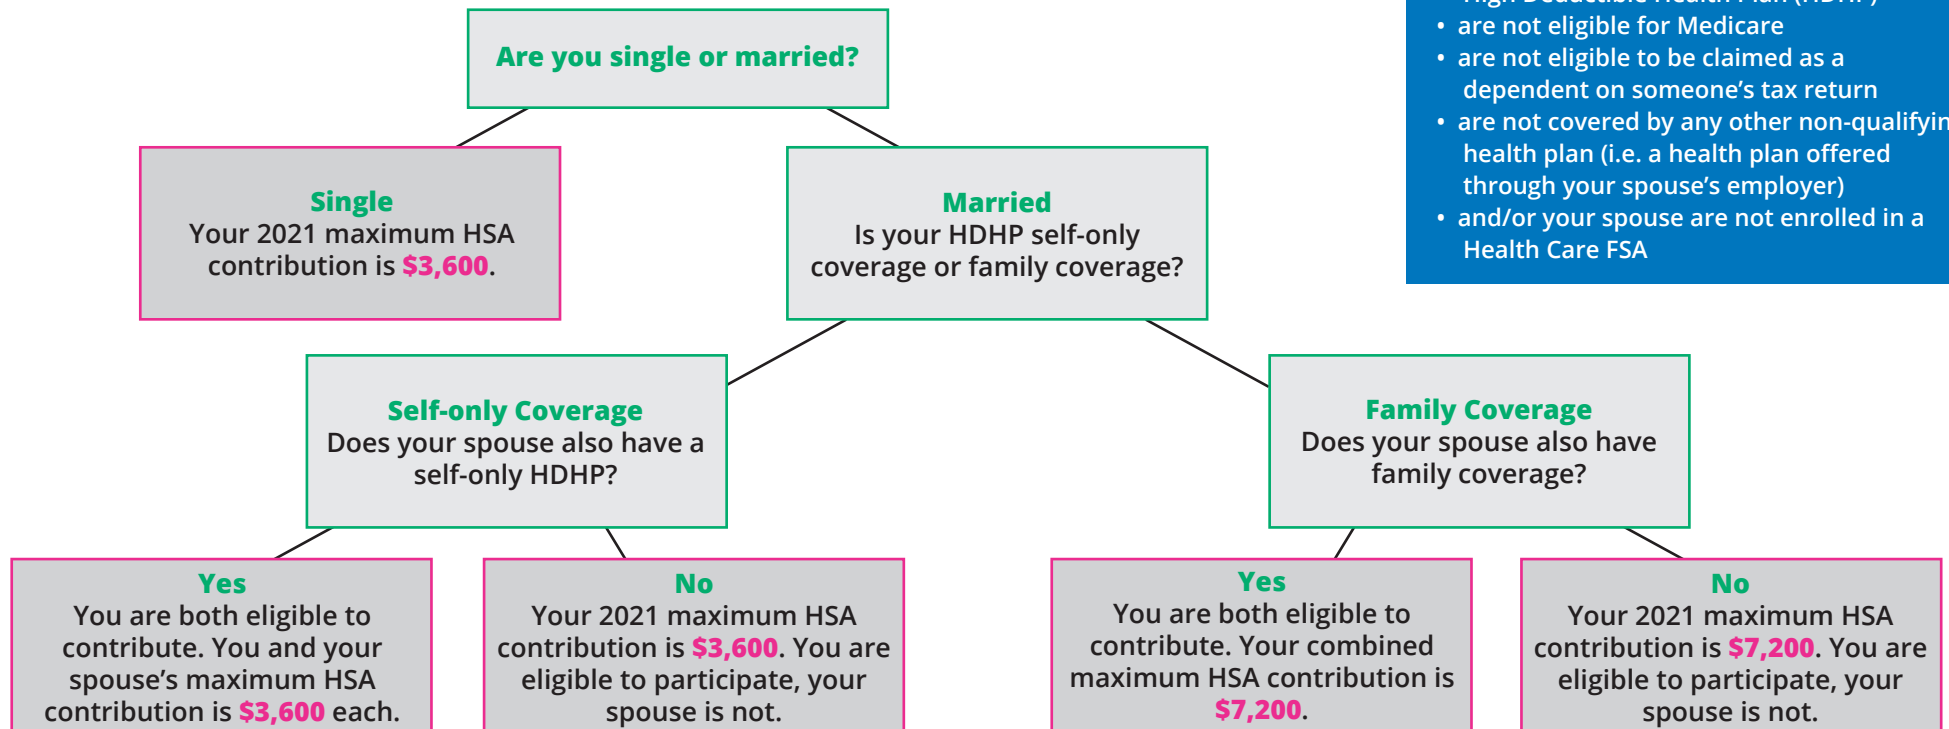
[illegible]
• are not eligible for Medicare
• are not eligible to be claimed as a dependent on someone's tax return
• are not covered by any other non-qualifyin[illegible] health plan (i.e. a health plan offered through your spouse's employer)
• and/or your spouse are not enrolled in a Health Care FSA

Are you single or married?

Single
Your 2021 maximum HSA contribution is $3,600.

Married
Is your HDHP self-only coverage or family coverage?

Self-only Coverage
Does your spouse also have a self-only HDHP?

Family Coverage
Does your spouse also have family coverage?

Yes
You are both eligible to contribute. You and your spouse's maximum HSA contribution is $3,600 each.

No
Your 2021 maximum HSA contribution is $3,600. You are eligible to participate, your spouse is not.

Yes
You are both eligible to contribute. Your combined maximum HSA contribution is $7,200.

No
Your 2021 maximum HSA contribution is $7,200. You are eligible to participate, your spouse is not.